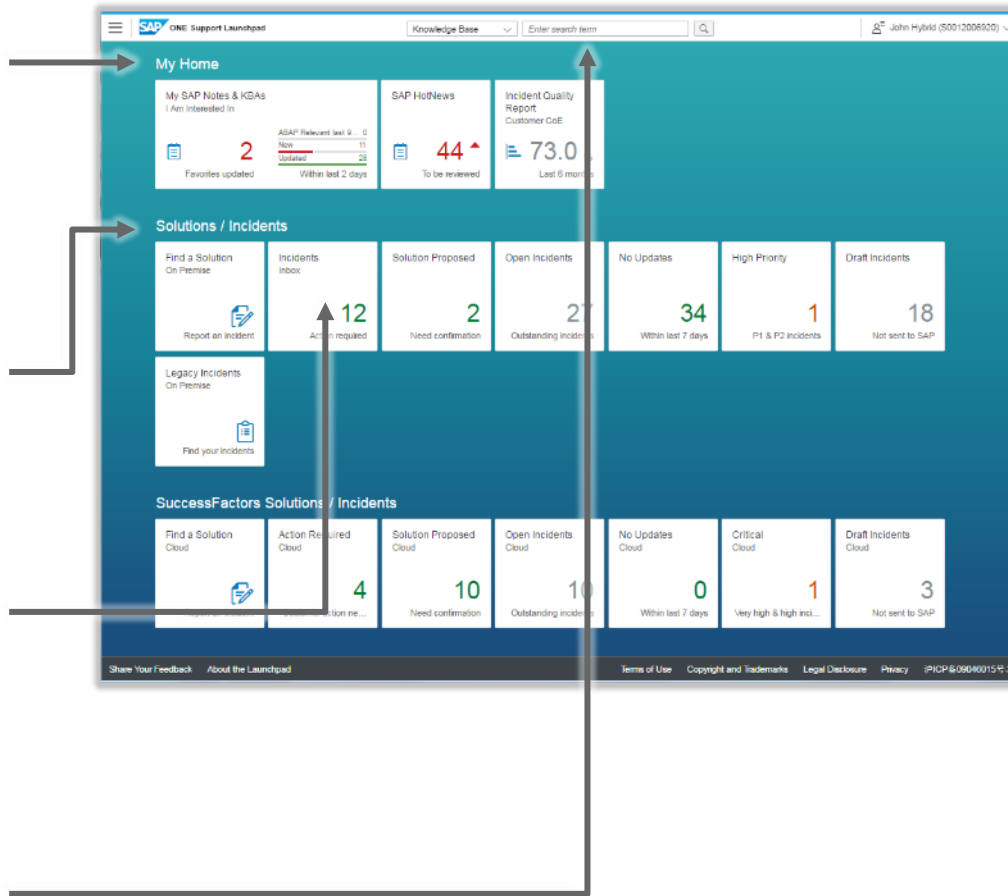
SAP ONE Support Launchpad

Knowledge Base

Enter search term

John Hybrid (S0012006920)

My Home

My SAP Notes & KBAs
I Am Interested In

2
Favorites updated

ASAP Relevant last 9... 0
New 11
Updated 28
Within last 2 days

SAP HotNews

44
To be reviewed

Incident Quality Report
Customer CoE

73.0
Last 6 months

Solutions / Incidents

Find a Solution
On Premise

Report an incident

Incidents
Inbox

12
Action required

Solution Proposed

2
Need confirmation

Open Incidents

27
Outstanding incidents

No Updates

34
Within last 7 days

High Priority

1
P1 & P2 incidents

Draft Incidents

18
Not sent to SAP

Legacy Incidents
On Premise

Find your incidents

SuccessFactors Solutions / Incidents

Find a Solution
Cloud

Report an incident

Action Required
Cloud

4
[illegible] action ne...

Solution Proposed
Cloud

10
Need confirmation

Open Incidents
Cloud

10
Outstanding incidents

No Updates
Cloud

0
Within last 7 days

Critical
Cloud

1
Very high & high inci...

Draft Incidents
Cloud

3
Not sent to SAP

Share Your Feedback About the Launchpad

Terms of Use Copyright and Trademarks Legal Disclosure Privacy 沪ICP备09046015号